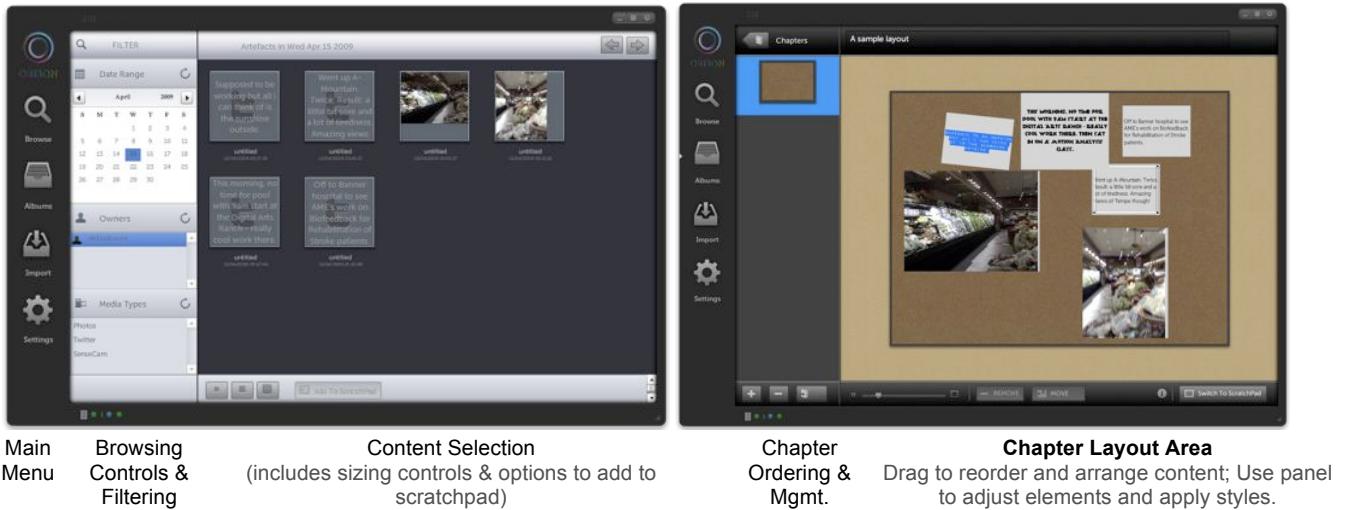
ORION

Browse

Albums

Import

Settings

FILTER

Date Range

April 2009

S M T W T F S

1 2 3 4
5 6 7 8 9 10 11
12 13 14 15 16 17 18
19 20 21 22 23 24 25
26 27 28 29 30

Owners

Media Types

Photos
Twitter
SenseCam

Artefacts in Wed Apr 15 2009

Supposed to be working but all I can think of is the sunshine outside

Went up A-Mountain Twice. Result: a little bit sore and a lot of tiredness. Amazing views!

untitled

untitled

untitled

untitled

This morning, no time for pool with 9am start at the Digital Arts Ranch - really cool work there.

Off to Banner hospital to see AME's work on Biofeedback for Rehabilitation of Stroke patients.

untitled

untitled

Add To ScratchPad

Chapters

A sample layout

THIS MORNING, NO TIME FOR POOL WITH 9AM START AT THE DIGITAL ARTS RANCH - REALLY COOL WORK THERE. THEN CAT IN ON A MOTION ANALYSIS CLASS.

Off to Banner hospital to see AME's work on Biofeedback for Rehabilitation of Stroke patients.

Went up A-Mountain Twice. Result: a little bit sore and a lot of tiredness. Amazing views of Tempe though!

REMOVE

MOVE

Switch To ScratchPad

Browse

Albums

Import

Settings

Main Menu

Browsing Controls & Filtering

Content Selection
(includes sizing controls & options to add to scratchpad)

Chapter Ordering & Mgmt.

**Chapter Layout Area**
Drag to reorder and arrange content; Use panel to adjust elements and apply styles.